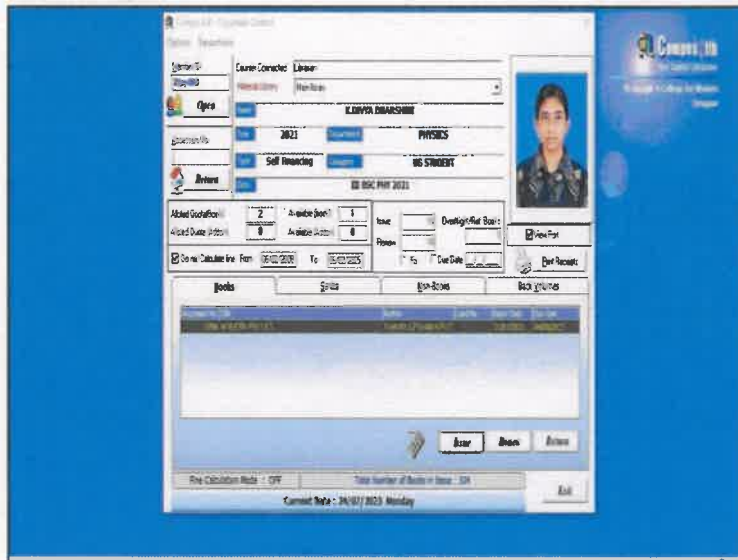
Member ID
Open
Return
Counter Connected Librarian
K.DIVYA DHARSHINI
2021
PHYSICS
Self financing
UG STUDENT
III BSC PHY 2021
Allotted Books
2
Available Books
1
Allotted Dues
0
Available Actions
0
Issue
Renew
Overnight Ref Books
View Port
Due Date
Print Receipts
From
To
Books
Serials
Non-Books
Back Volumes
Issue
Renew
Return
Fine Calculation Mode : OFF
Current Date : 24/07/2023 Monday
Exit
Compus lib